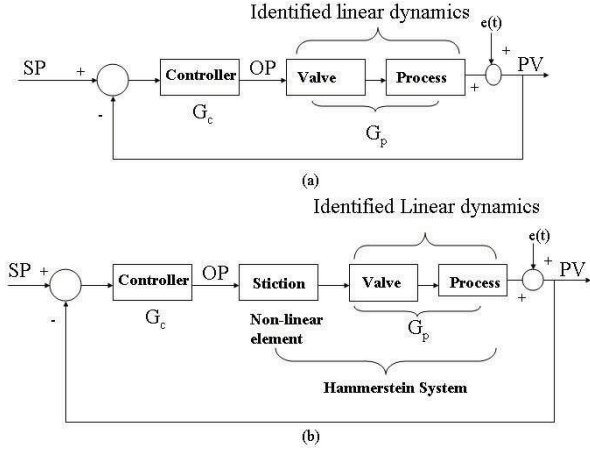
Identified linear dynamics

SP + Controller OP Valve Process e(t) + PV

- $G_c$ + $G_p$

(a)

Identified Linear dynamics

SP + Controller OP Stiction Valve Process e(t) + PV

- $G_c$ Non-linear element $G_p$ +

Hammerstein System

(b)